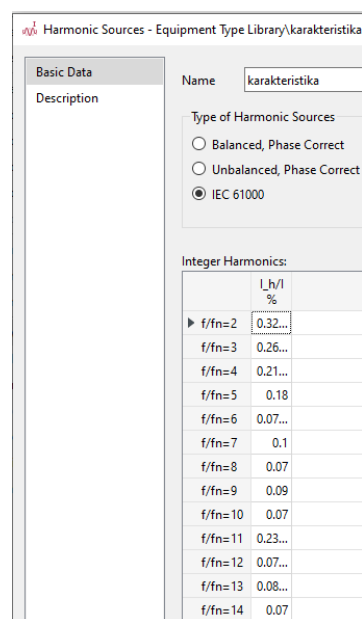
Harmonic Sources - Equipment Type Library\karakteristika

Basic Data
Description

Name karakteristika

Type of Harmonic Sources
Balanced, Phase Correct
Unbalanced, Phase Correct
IEC 61000

Integer Harmonics:

| | I_h/I % |
|---|---|
| f/fn=2 | 0.32... |
| f/fn=3 | 0.26... |
| f/fn=4 | 0.21... |
| f/fn=5 | 0.18 |
| f/fn=6 | 0.07... |
| f/fn=7 | 0.1 |
| f/fn=8 | 0.07 |
| f/fn=9 | 0.09 |
| f/fn=10 | 0.07 |
| f/fn=11 | 0.23... |
| f/fn=12 | 0.07... |
| f/fn=13 | 0.08... |
| f/fn=14 | 0.07 |